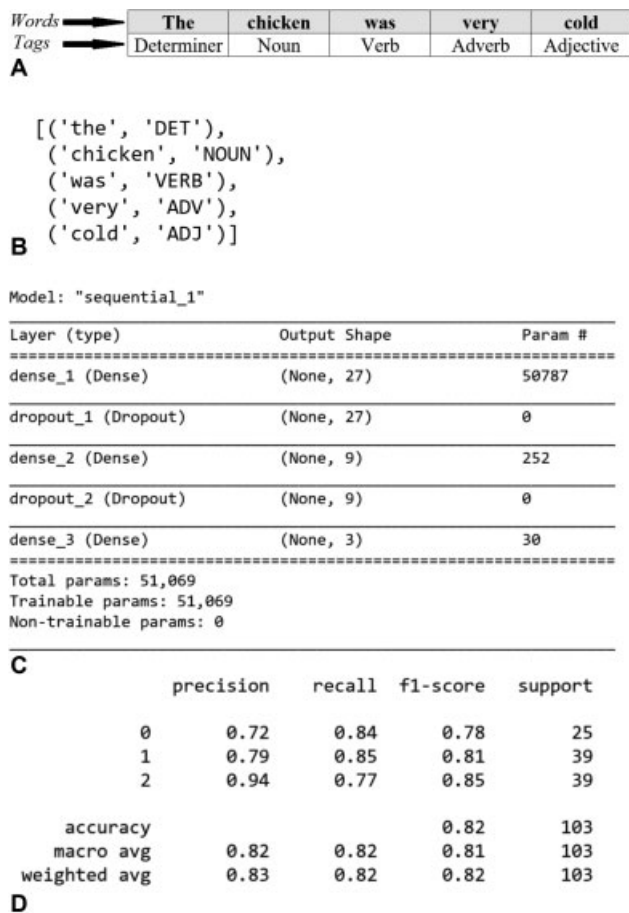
| Words | The | chicken | was | very | cold |
|---|---|---|---|---|---|
| Tags | Determiner | Noun | Verb | Adverb | Adjective |

A

[('the', 'DET'),
('chicken', 'NOUN'),
('was', 'VERB'),
('very', 'ADV'),
('cold', 'ADJ')]

B

Model: "sequential_1"

| Layer (type) | Output Shape | Param # |
|---|---|---|
| dense_1 (Dense) | (None, 27) | 50787 |
| dropout_1 (Dropout) | (None, 27) | 0 |
| dense_2 (Dense) | (None, 9) | 252 |
| dropout_2 (Dropout) | (None, 9) | 0 |
| dense_3 (Dense) | (None, 3) | 30 |

Total params: 51,069
Trainable params: 51,069
Non-trainable params: 0

C

| | precision | recall | f1-score | support |
|---|---|---|---|---|
| 0 | 0.72 | 0.84 | 0.78 | 25 |
| 1 | 0.79 | 0.85 | 0.81 | 39 |
| 2 | 0.94 | 0.77 | 0.85 | 39 |
| accuracy | | | 0.82 | 103 |
| macro avg | 0.82 | 0.82 | 0.81 | 103 |
| weighted avg | 0.83 | 0.82 | 0.82 | 103 |

D